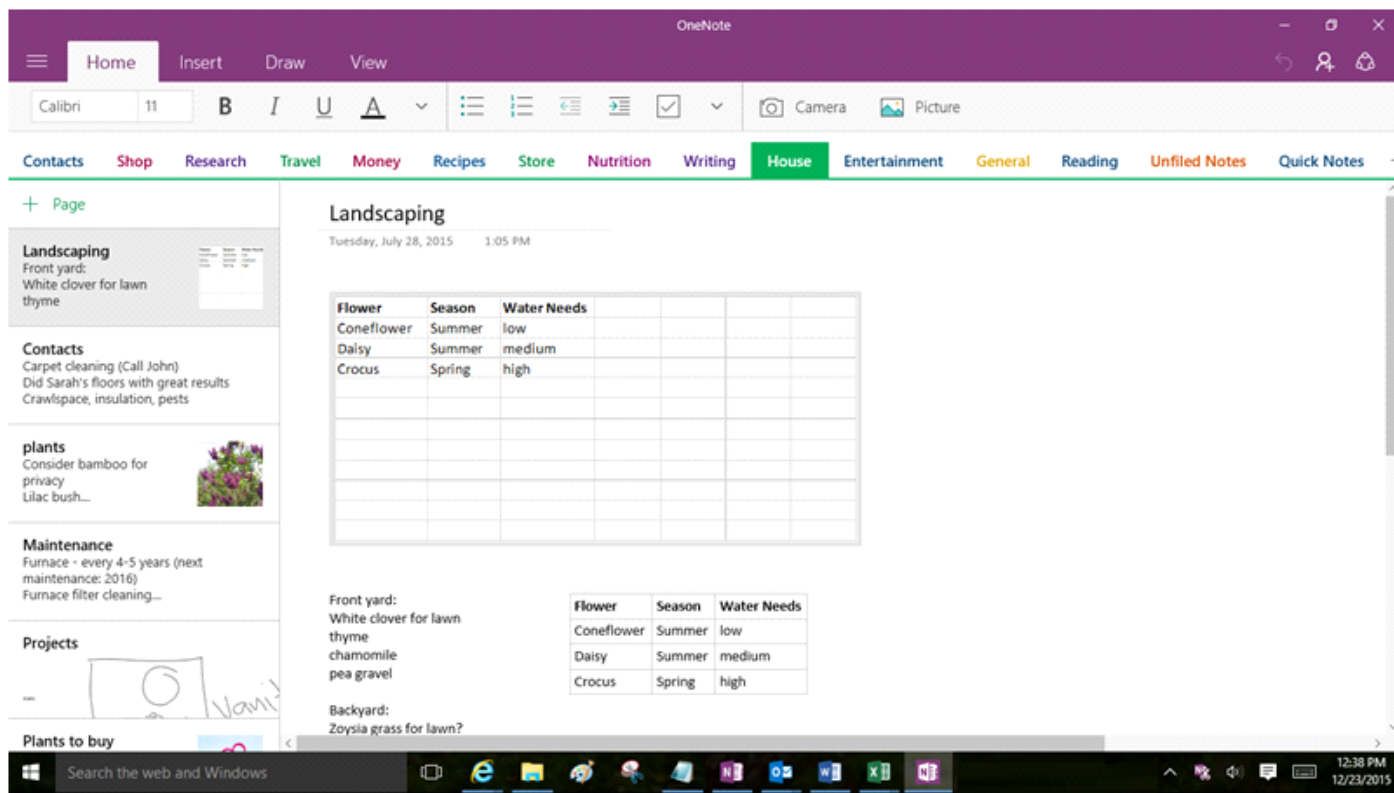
OneNote

Home Insert Draw View

Calibri 11 B I U A Camera Picture

Contacts Shop Research Travel Money Recipes Store Nutrition Writing House Entertainment General Reading Unfiled Notes Quick Notes

+ Page

Landscaping
Front yard:
White clover for lawn
thyme

Contacts
Carpet cleaning (Call John)
Did Sarah's floors with great results
Crawlspace, insulation, pests

plants
Consider bamboo for privacy
Lilac bush...

Maintenance
Furnace - every 4-5 years (next maintenance: 2016)
Furnace filter cleaning...

Projects

Vani

Plants to buy

Landscaping

Tuesday, July 28, 2015 1:05 PM

| Flower | Season | Water Needs |
|---|---|---|
| Coneflower | Summer | low |
| Daisy | Summer | medium |
| Crocus | Spring | high |

Front yard:
White clover for lawn
thyme
chamomile
pea gravel

| Flower | Season | Water Needs |
|---|---|---|
| Coneflower | Summer | low |
| Daisy | Summer | medium |
| Crocus | Spring | high |

Backyard:
Zoysia grass for lawn?

Search the web and Windows

12:38 PM
12/23/2015